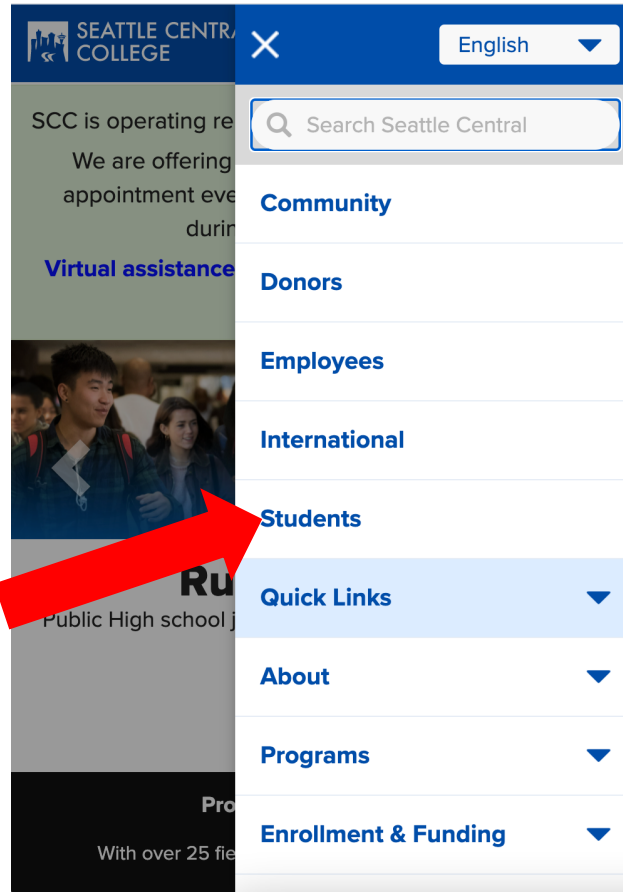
SEATTLE CENTRA
COLLEGE

SCC is operating re
We are offering
appointment eve
durin
Virtual assistance

Ru
Public High school j

Pro
With over 25 fie

English

Search Seattle Central

Community

Donors

Employees

International

Students

Quick Links

About

Programs

Enrollment & Funding